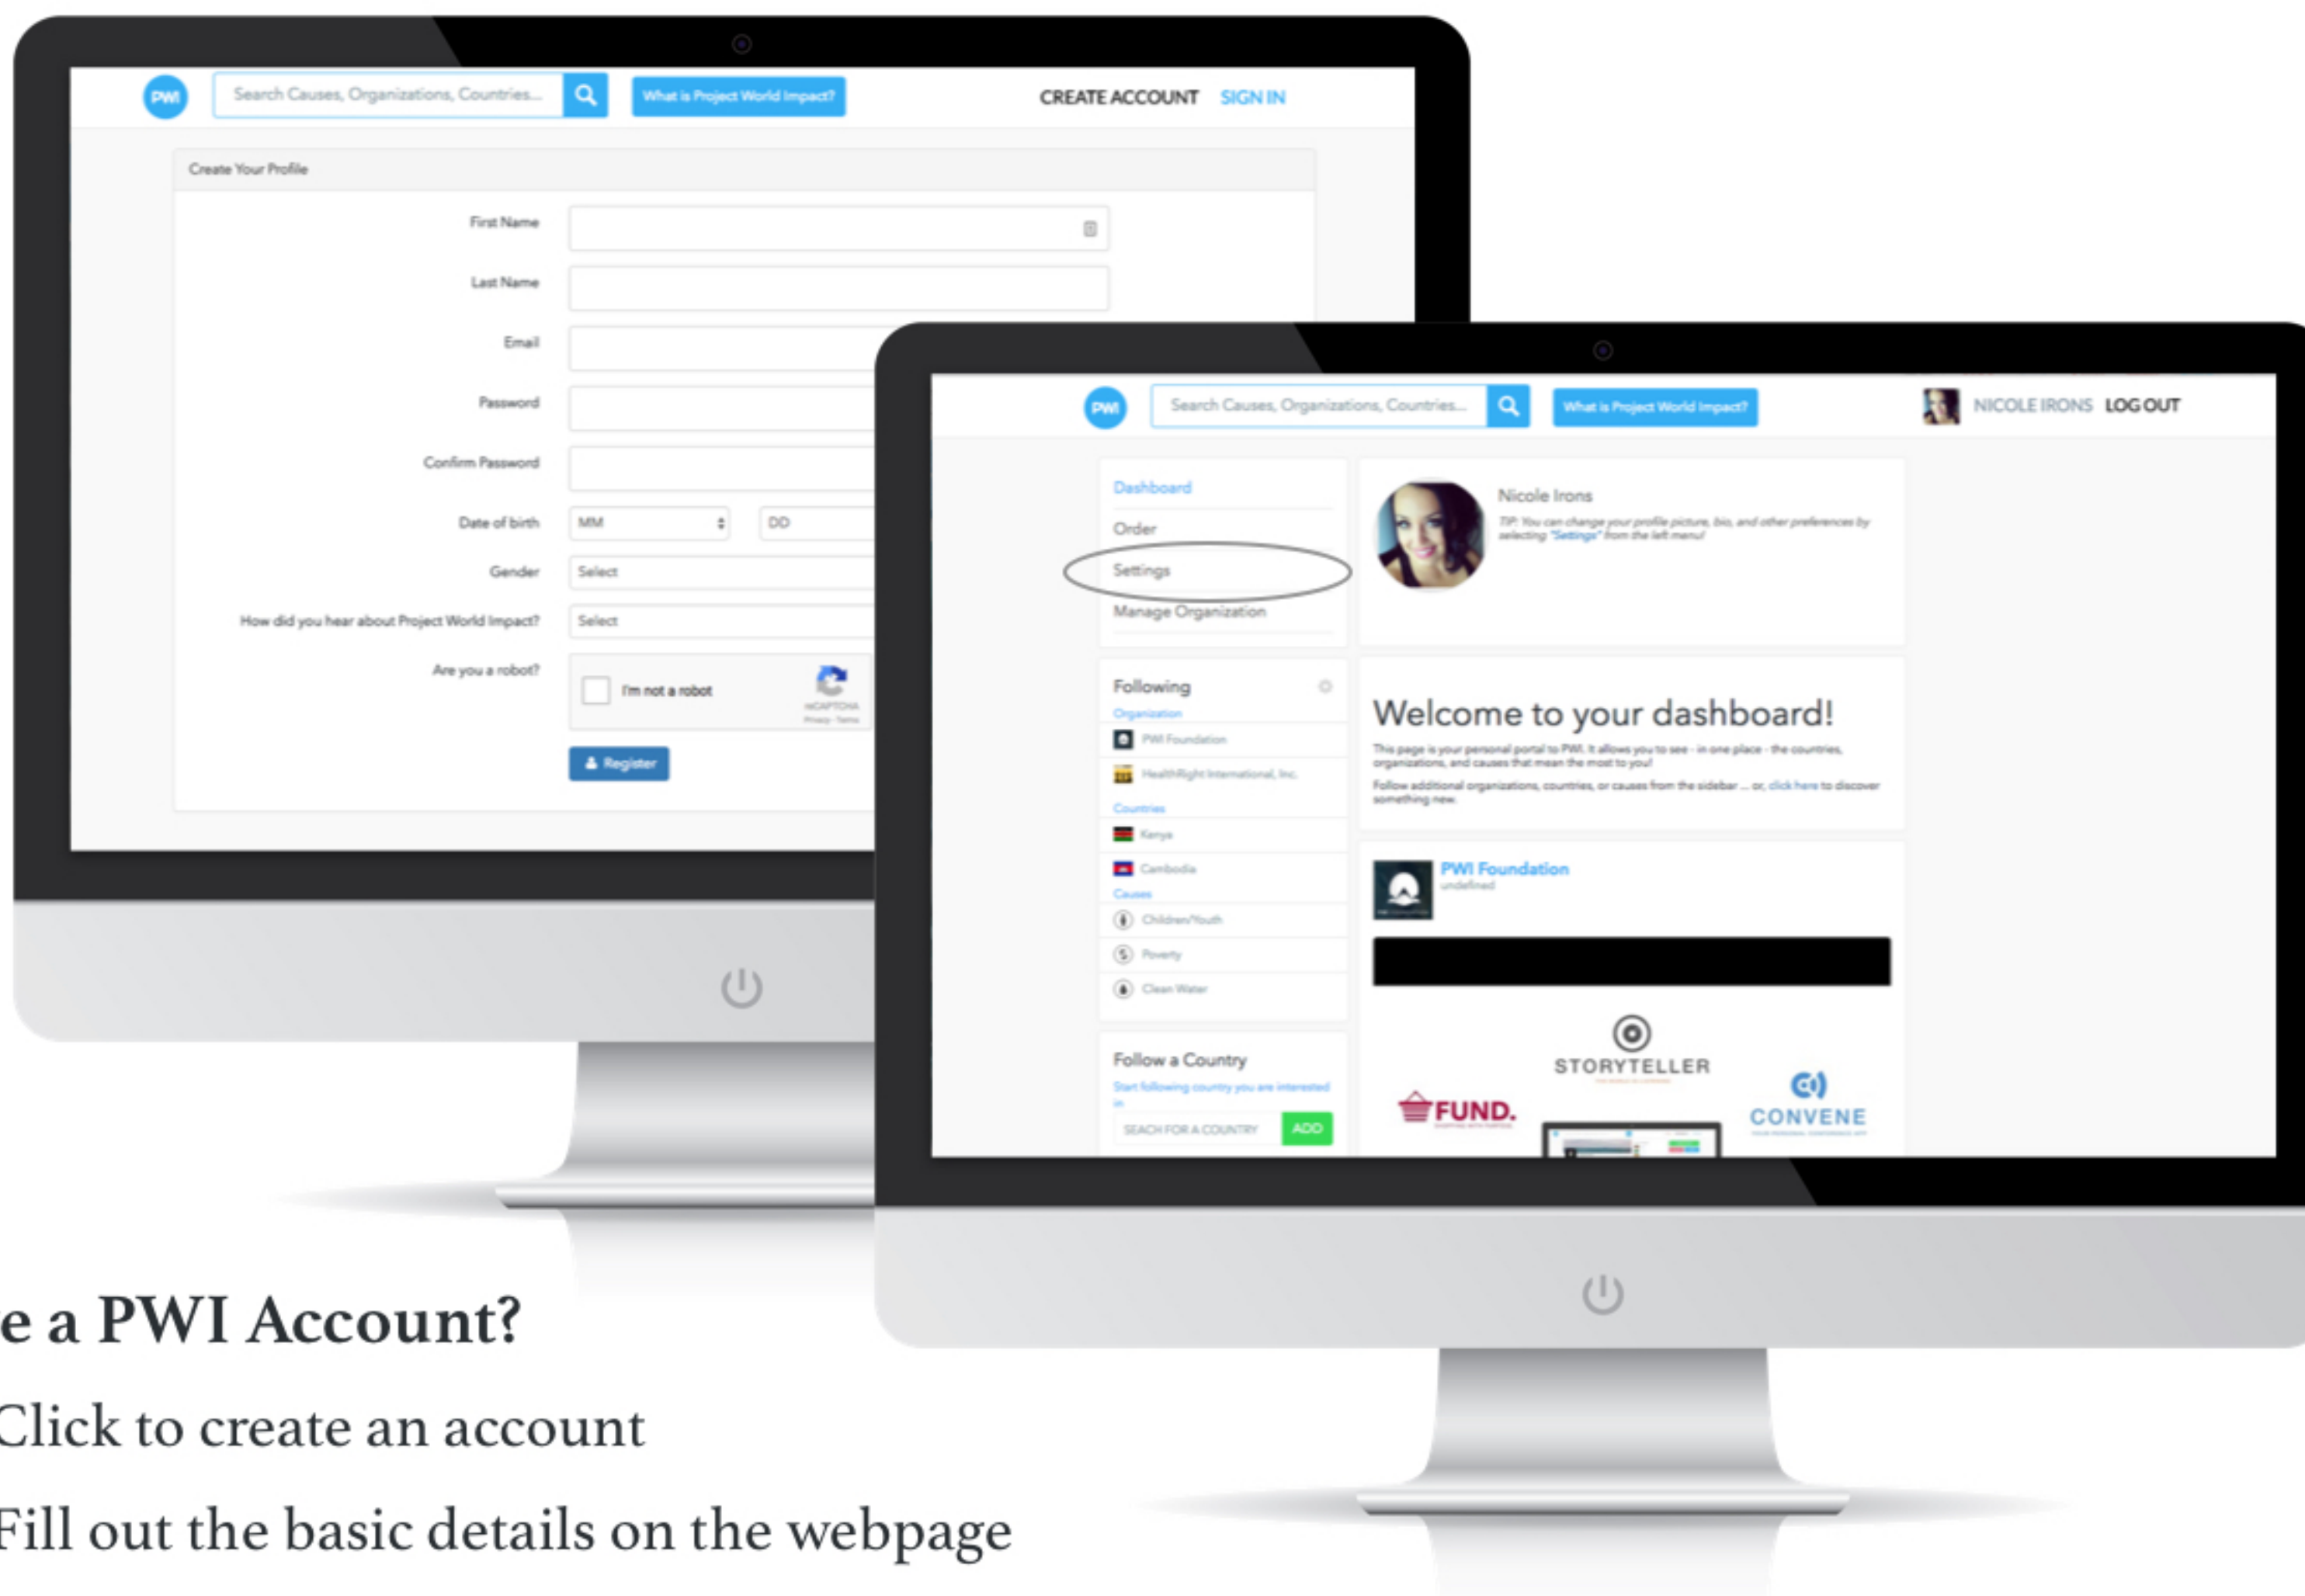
PWI Search Causes, Organizations, Countries... What is Project World Impact? CREATE ACCOUNT SIGN IN

Create Your Profile

First Name

Last Name

Email

Password

Confirm Password

Date of birth MM DD

Gender Select

How did you hear about Project World Impact? Select

Are you a robot? I'm not a robot reCAPTCHA Privacy - Terms

Register

PWI Search Causes, Organizations, Countries... What is Project World Impact? NICOLE IRONS LOG OUT

Dashboard

Order

Settings

Manage Organization

Nicole Irons

TIP: You can change your profile picture, bio, and other preferences by selecting "Settings" from the left menu!

Following

Organization

PWI Foundation

HealthRight International, Inc.

Countries

Kenya

Cambodia

Causes

Children/Youth

Poverty

Clean Water

Follow a Country

Start following country you are interested in

SEACH FOR A COUNTRY ADD

Welcome to your dashboard!

This page is your personal portal to PWI. It allows you to see - in one place - the countries, organizations, and causes that mean the most to you!

Follow additional organizations, countries, or causes from the sidebar ... or, click here to discover something new.

PWI Foundation
undefined

STORYTELLER

FUND.

CONVENE

e a PWI Account?

Click to create an account

Fill out the basic details on the webpage